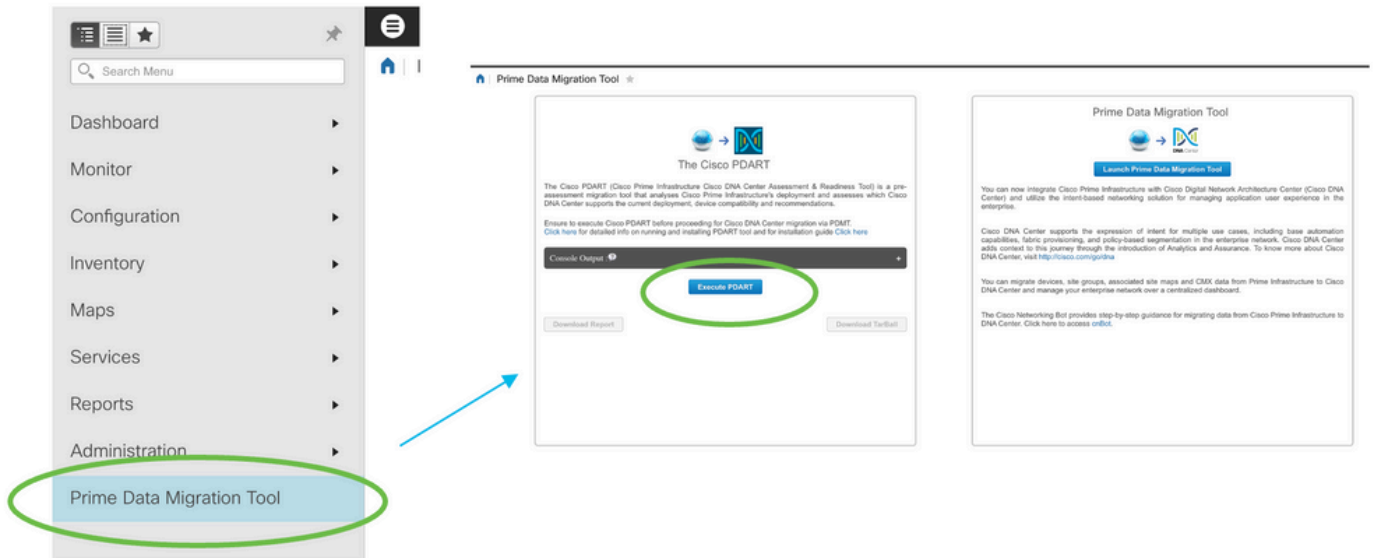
Search Menu

Dashboard

Monitor

Configuration

Inventory

Maps

Services

Reports

Administration

Prime Data Migration Tool

Prime Data Migration Tool

The Cisco PDART

The Cisco PDART (Cisco Prime Infrastructure Cisco DNA Center Assessment & Readiness Tool) is a pre-assessment migration tool that analyses Cisco Prime Infrastructure's deployment and assesses which Cisco DNA Center supports the current deployment, device compatibility and recommendations.

Ensure to execute Cisco PDART before proceeding for Cisco DNA Center migration via PDMT. Click here for detailed info on running and installing PDART tool and for installation guide Click here

Console Output

Execute PDART

Download Report

Download TarBall

Prime Data Migration Tool

DNA Center

Launch Prime Data Migration Tool

You can now integrate Cisco Prime Infrastructure with Cisco Digital Network Architecture Center (Cisco DNA Center) and utilize the intent-based networking solution for managing application user experience in the enterprise.

Cisco DNA Center supports the expression of intent for multiple use cases, including base automation capabilities, fabric provisioning, and policy-based segmentation in the enterprise network. Cisco DNA Center adds context to this journey through the introduction of Analytics and Assurance. To know more about Cisco DNA Center, visit http://cisco.com/go/dna

You can migrate devices, site groups, associated site maps and CMX data from Prime Infrastructure to Cisco DNA Center and manage your enterprise network over a centralized dashboard.

The Cisco Networking Bot provides step-by-step guidance for migrating data from Cisco Prime Infrastructure to DNA Center. Click here to access cnBot.